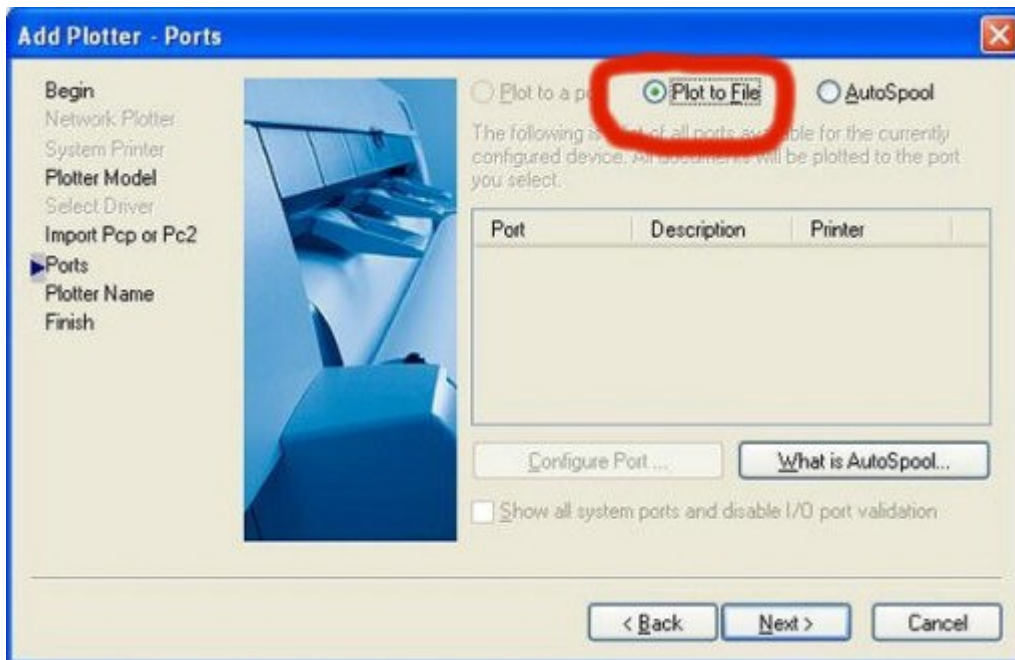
Add Plotter - Ports

Begin
Network Plotter
System Printer
Plotter Model
Select Driver
Import Pcp or Pc2
Ports
Plotter Name
Finish

Plot to a p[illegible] Plot to File AutoSpool

The following is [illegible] of all ports ava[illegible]ble for the currently configured device. A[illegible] will be plotted to the port you select.

| Port | Description | Printer |
|---|---|---|

Configure Port ... What is AutoSpool...

Show all system ports and disable I/O port validation

< Back Next > Cancel